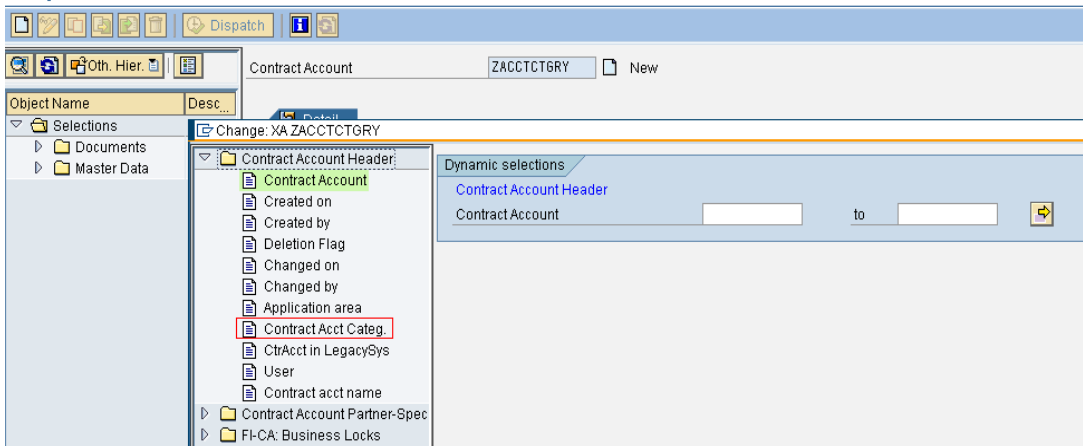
Dispatch

Oth. Hier.

Contract Account ZACCTCTGRY New

Object Name Desc...

Selections
Documents
Master Data

Detail

Change: XA ZACCTCTGRY

Contract Account Header
Contract Account
Created on
Created by
Deletion Flag
Changed on
Changed by
Application area
Contract Acct Categ.
CtrAcct in LegacySys
User
Contract acct name
Contract Account Partner-Spec
FI-CA: Business Locks

Dynamic selections
Contract Account Header
Contract Account to